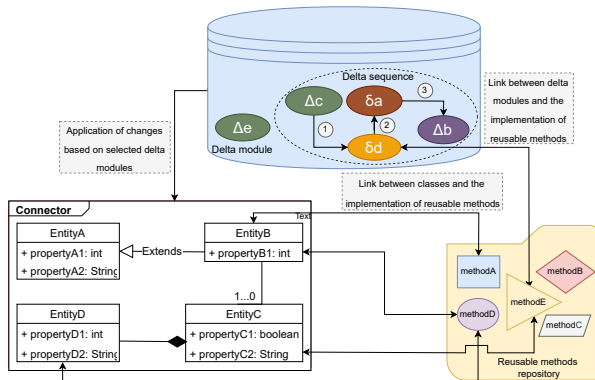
Delta sequence

Δc

δa

δd

Δb

Δe

Delta module

1

2

3

Link between delta modules and the implementation of reusable methods

Application of changes based on selected delta modules

Link between classes and the implementation of reusable methods

Connector

Text

EntityA

+ propertyA1: int

+ propertyA2: String

Extends

EntityB

+ propertyB1: int

1...0

EntityD

+ propertyD1: int

+ propertyD2: String

EntityC

+ propertyC1: boolean

+ propertyC2: String

methodA

methodB

methodE

methodD

methodC

Reusable methods repository